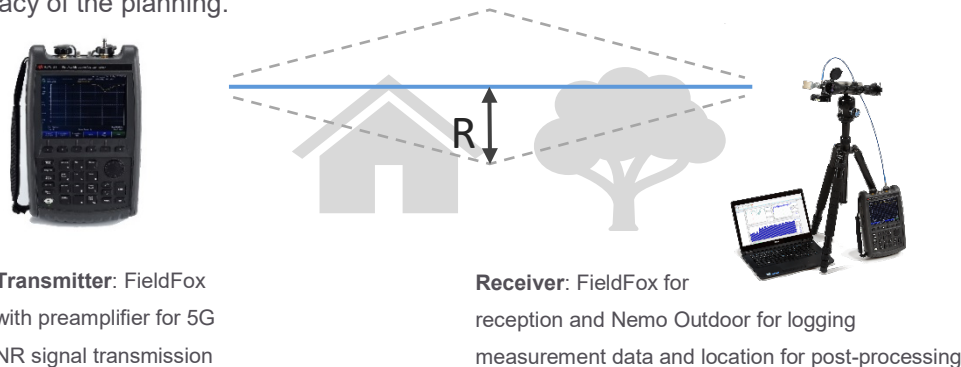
acy of the planning.

R

Transmitter: FieldFox with preamplifier for 5G NR signal transmission

Receiver: FieldFox for reception and Nemo Outdoor for logging measurement data and location for post-processing